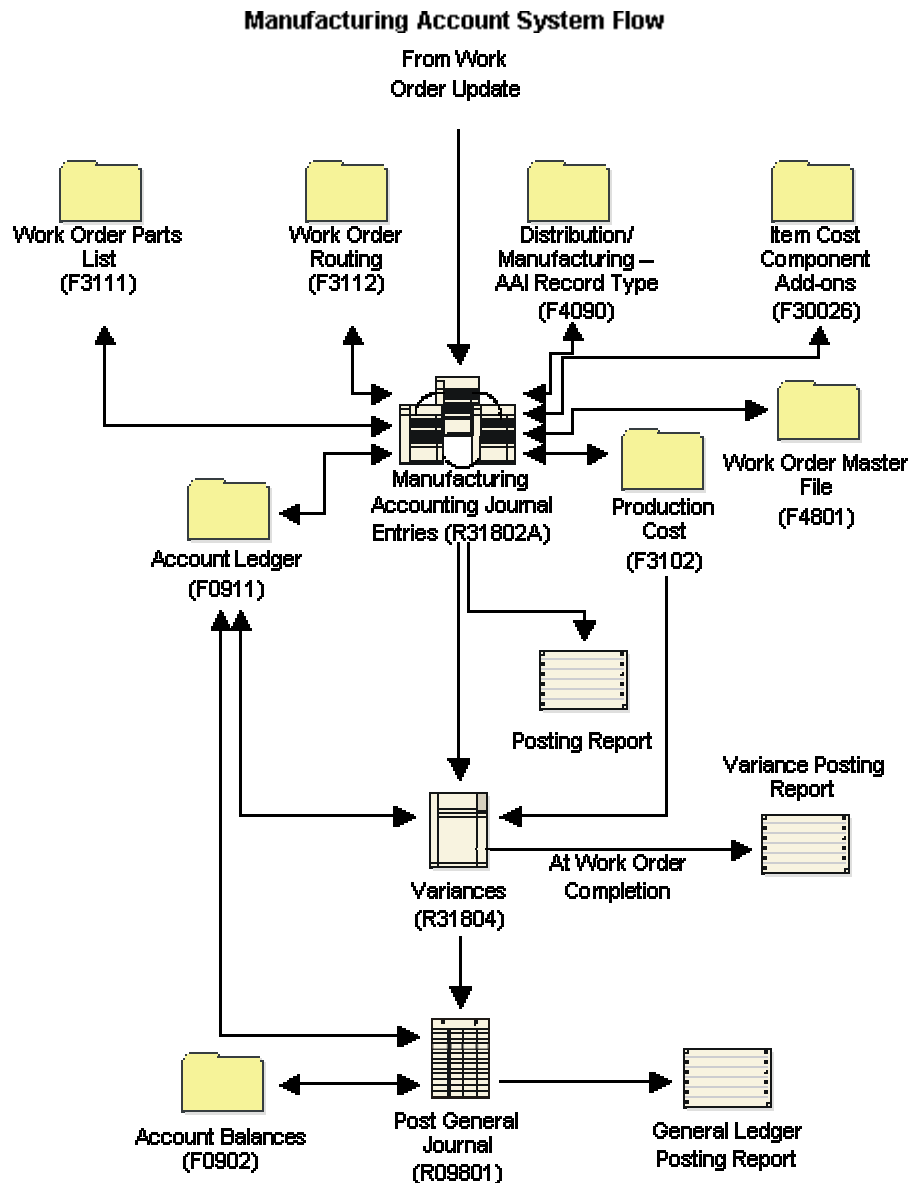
Manufacturing Account System Flow

From Work Order Update

Work Order Parts List (F3111)

Work Order Routing (F3112)

Distribution/ Manufacturing – AAI Record Type (F4090)

Item Cost Component Add-ons (F30026)

Work Order Master File (F4801)

Manufacturing Accounting Journal Entries (R31802A)

Production Cost (F3102)

Account Ledger (F0911)

Posting Report

Variance Posting Report

At Work Order Completion

Variances (R31804)

Account Balances (F0902)

Post General Journal (R09801)

General Ledger Posting Report